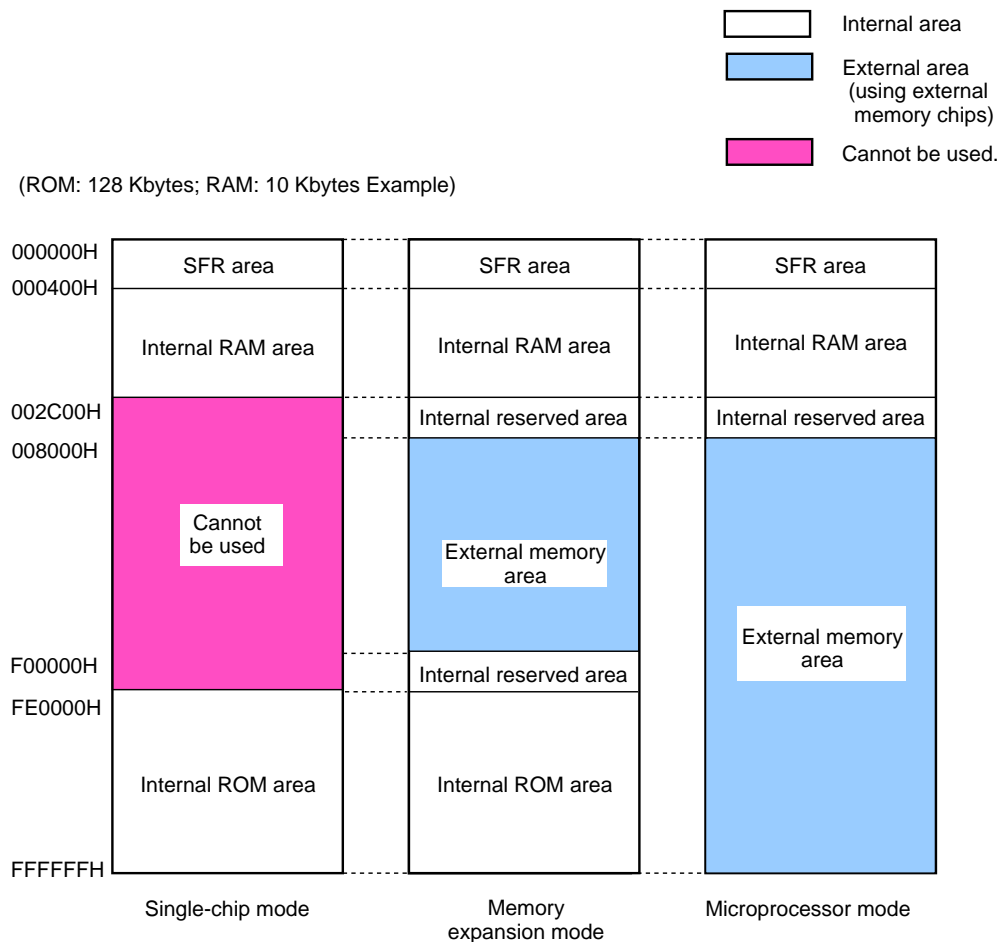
Internal area

External area (using external memory chips)

Cannot be used.

(ROM: 128 Kbytes; RAM: 10 Kbytes Example)

000000H
000400H
002C00H
008000H
F00000H
FE0000H
FFFFFFH

SFR area
Internal RAM area
Cannot be used
Internal ROM area

SFR area
Internal RAM area
Internal reserved area
External memory area
Internal reserved area
Internal ROM area

SFR area
Internal RAM area
Internal reserved area
External memory area

Single-chip mode

Memory expansion mode

Microprocessor mode